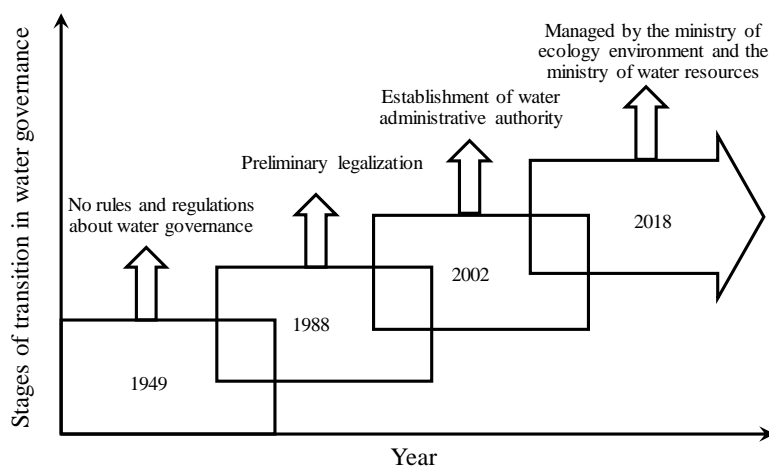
Stages of transition in water governance

Managed by the ministry of ecology environment and the ministry of water resources

Establishment of water administrative authority

Preliminary legalization

No rules and regulations about water governance

2018

2002

1988

1949

Year